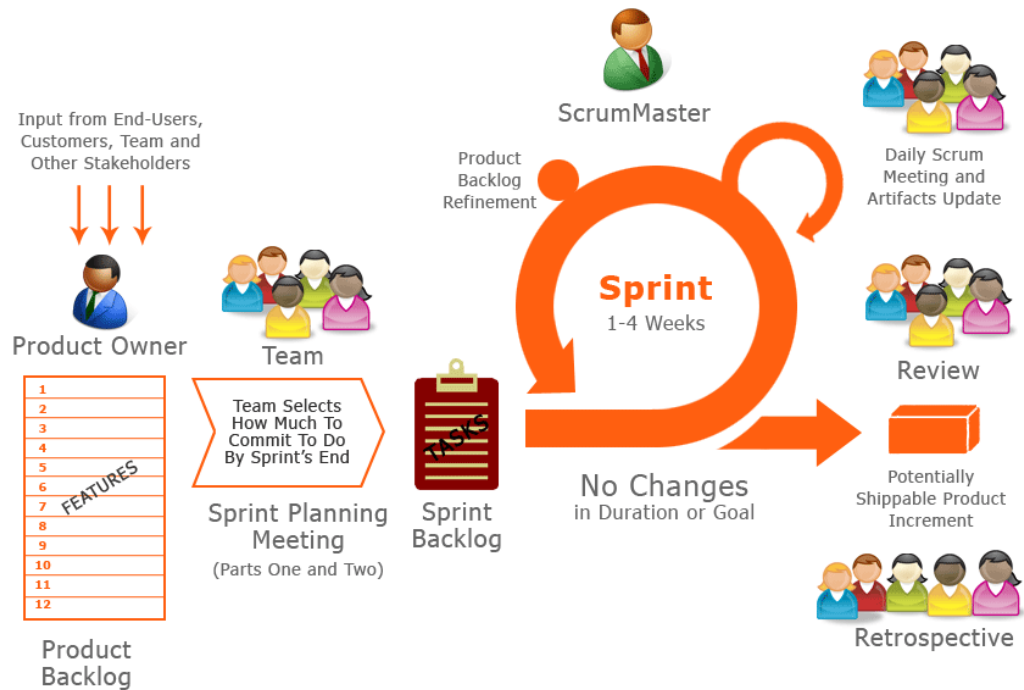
Input from End-Users, Customers, Team and Other Stakeholders

Product Owner

1
2
3
4
5
6
7
8
9
10
11
12
FEATURES

Product Backlog

Team

Team Selects How Much To Commit To Do By Sprint's End

Sprint Planning Meeting
(Parts One and Two)

TASKS

Sprint Backlog

ScrumMaster

Product Backlog Refinement

Sprint
1-4 Weeks

No Changes
in Duration or Goal

Daily Scrum Meeting and Artifacts Update

Review

Potentially Shippable Product Increment

Retrospective